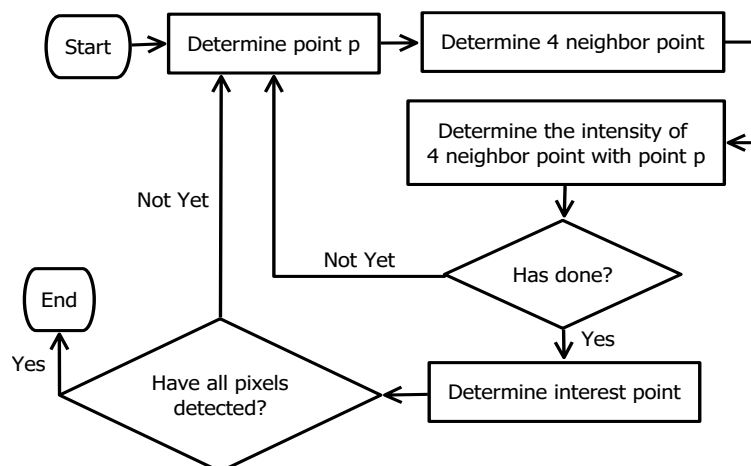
Start

Determine point p

Determine 4 neighbor point

Determine the intensity of 4 neighbor point with point p

Not Yet

Not Yet

Has done?

Yes

End

Yes

Have all pixels detected?

Determine interest point